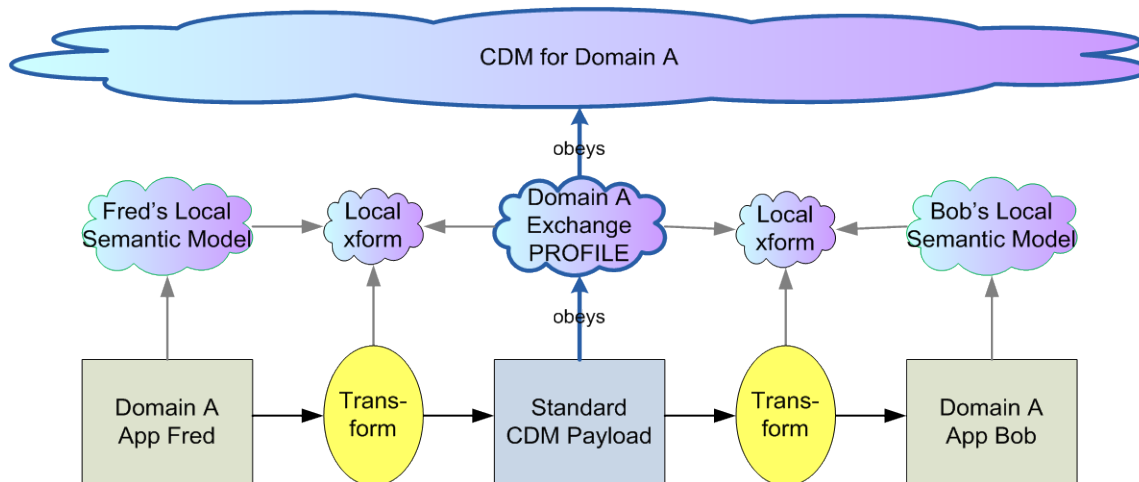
CDM for Domain A

obeys

Fred's Local Semantic Model

Local xform

Domain A Exchange PROFILE

Local xform

Bob's Local Semantic Model

obeys

Domain A App Fred

Trans-form

Standard CDM Payload

Trans-form

Domain A App Bob